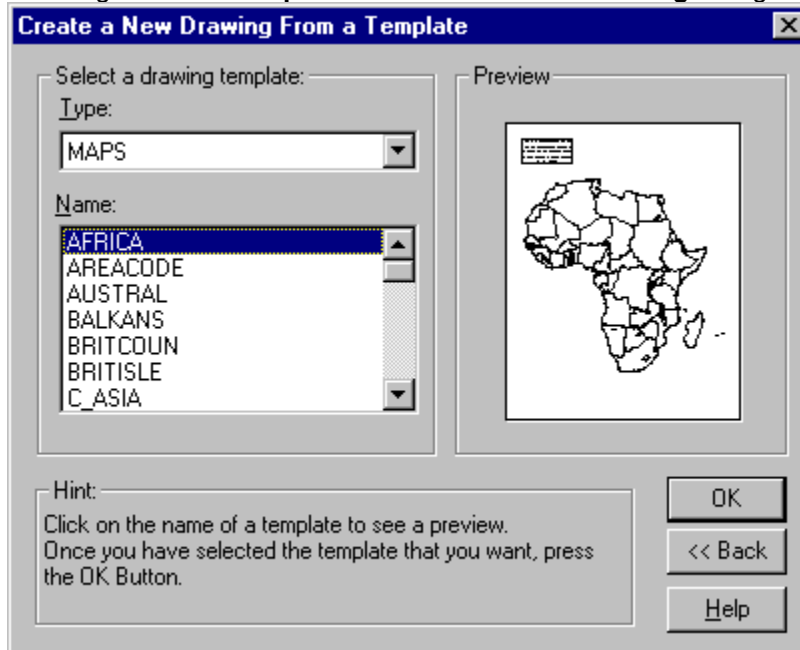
Create a New Drawing From a Template

Select a drawing template:

Type:

MAPS

Name:

AFRICA
AREACODE
AUSTRAL
BALKANS
BRITCOUN
BRITISLE
C_ASIA

Preview

Hint:

Click on the name of a template to see a preview. Once you have selected the template that you want, press the OK Button.

OK

<< Back

Help